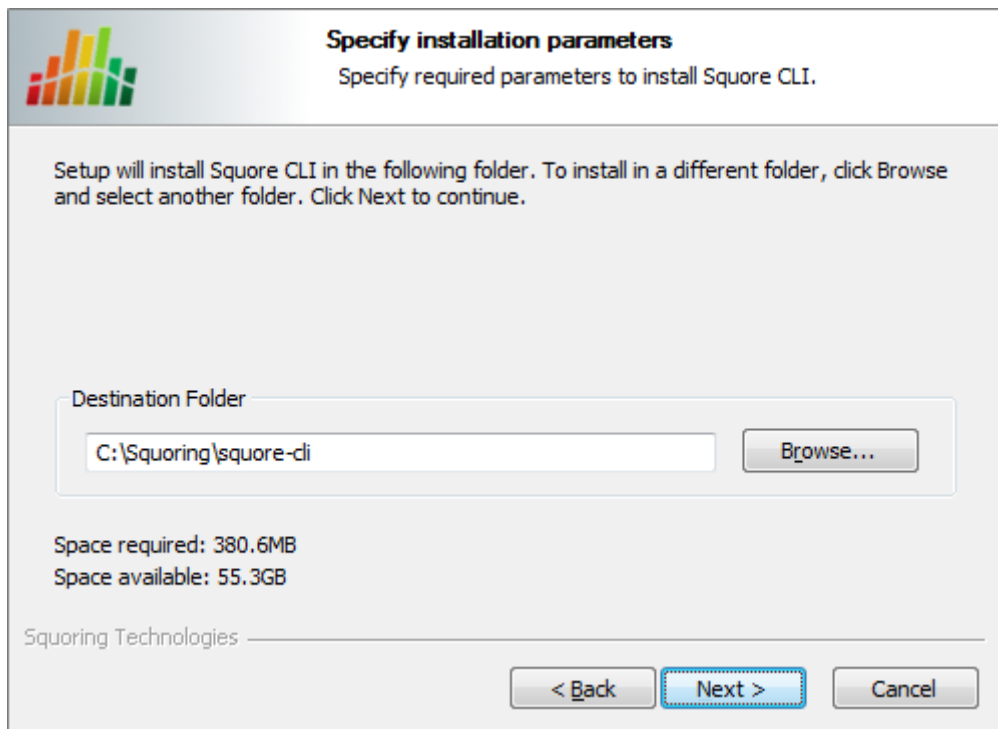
Specify installation parameters
Specify required parameters to install Squore CLI.

Setup will install Squore CLI in the following folder. To install in a different folder, click Browse and select another folder. Click Next to continue.

Destination Folder

C:\Squoring\squore-cli

Browse...

Space required: 380.6MB
Space available: 55.3GB

Squoring Technologies

< Back

Next >

Cancel